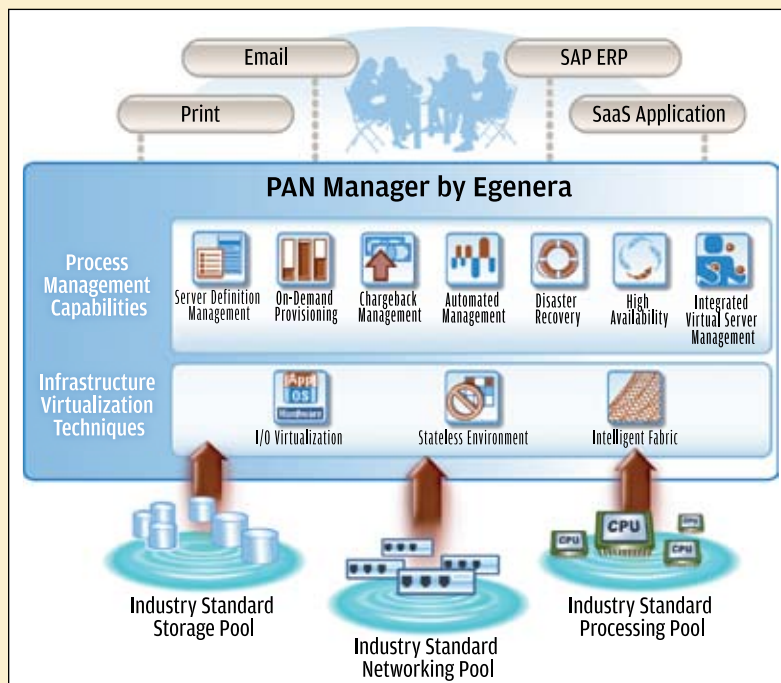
Email

SAP ERP

Print

SaaS Application

PAN Manager by Egenera

Process Management Capabilities

Server Definition Management

On-Demand Provisioning

Chargeback Management

Automated Management

Disaster Recovery

High Availability

Integrated Virtual Server Management

Infrastructure Virtualization Techniques

App
OS
Hardware

I/O Virtualization

Stateless Environment

Intelligent Fabric

CPU

CPU

CPU

CPU

Industry Standard Storage Pool

Industry Standard Networking Pool

Industry Standard Processing Pool